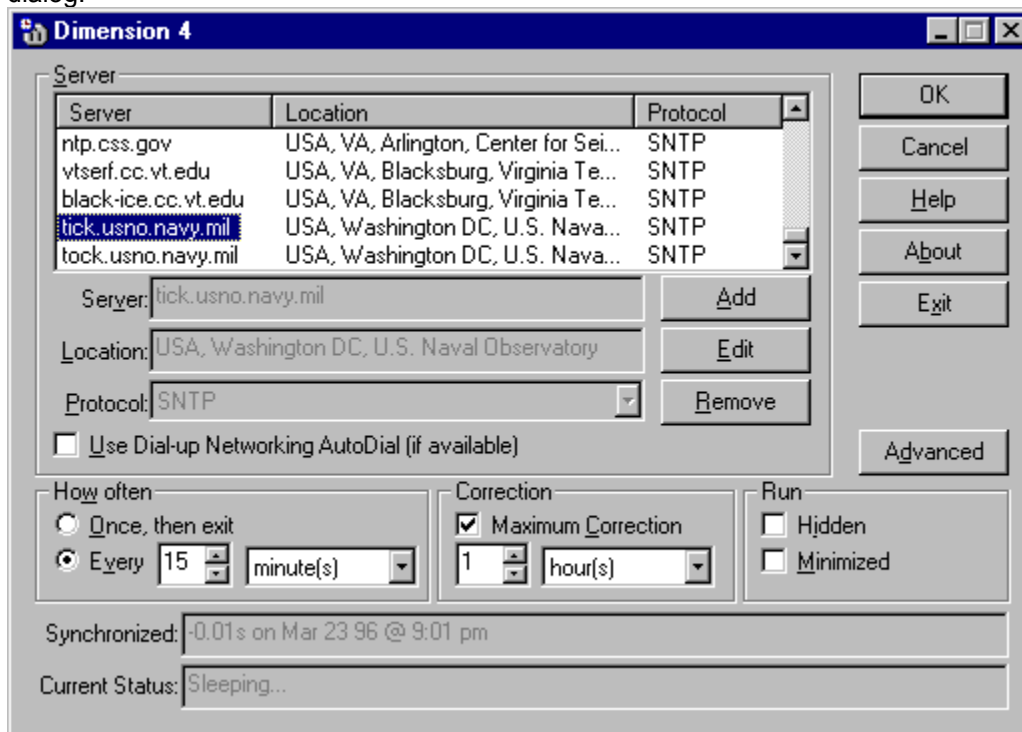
dialog.

Dimension 4

Server

| Server | Location | Protocol |
|---|---|---|
| ntp.css.gov | USA, VA, Arlington, Center for Sei... | SNTP |
| vtserf.cc.vt.edu | USA, VA, Blacksburg, Virginia Te... | SNTP |
| black-ice.cc.vt.edu | USA, VA, Blacksburg, Virginia Te... | SNTP |
| tick.usno.navy.mil | USA, Washington DC, U.S. Nava... | SNTP |
| tock.usno.navy.mil | USA, Washington DC, U.S. Nava... | SNTP |

Server: tick.usno.navy.mil
Location: USA, Washington DC, U.S. Naval Observatory
Protocol: SNTP

Add
Edit
Remove

Use Dial-up Networking AutoDial (if available)

OK
Cancel
Help
About
Exit
Advanced

How often
Once, then exit
Every 15 minute(s)

Correction
Maximum Correction
1 hour(s)

Run
Hidden
Minimized

Synchronized: -0.01s on Mar 23 96 @ 9:01 pm

Current Status: Sleeping...